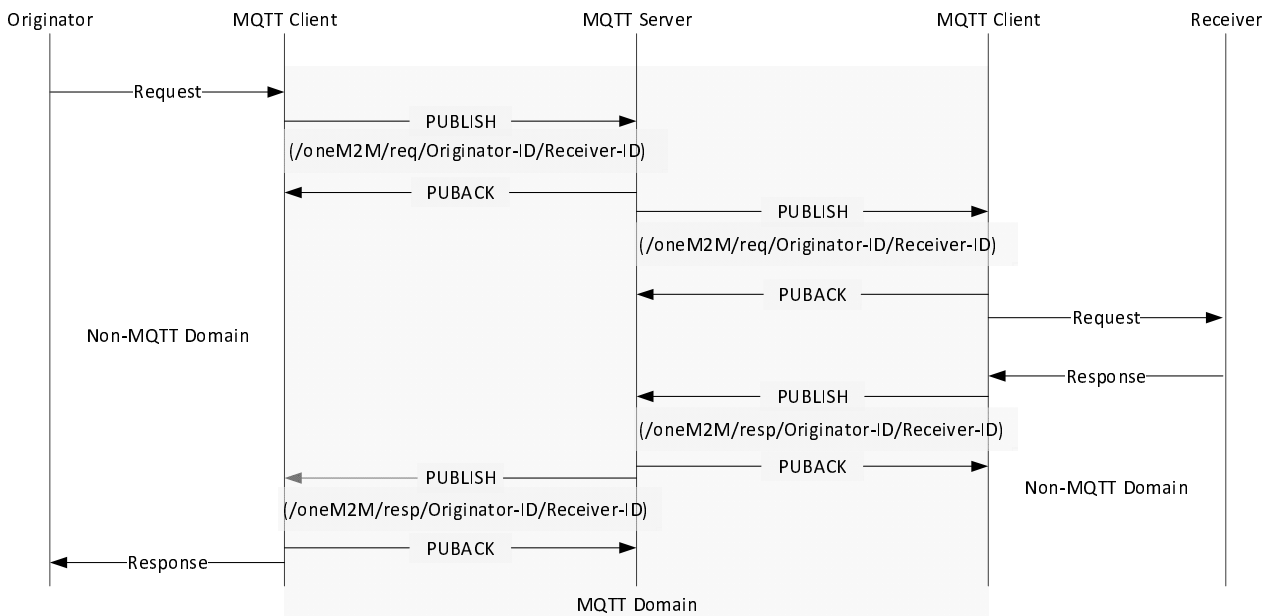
Originator
MQTT Client
MQTT Server
MQTT Client
Receiver

Request
PUBLISH
(/oneM2M/req/Originator-ID/Receiver-ID)
PUBACK
PUBLISH
(/oneM2M/req/Originator-ID/Receiver-ID)
PUBACK
Request
Non-MQTT Domain
Response
PUBLISH
(/oneM2M/resp/Originator-ID/Receiver-ID)
PUBLISH
PUBACK
Non-MQTT Domain
(/oneM2M/resp/Originator-ID/Receiver-ID)
PUBACK
Response

MQTT Domain